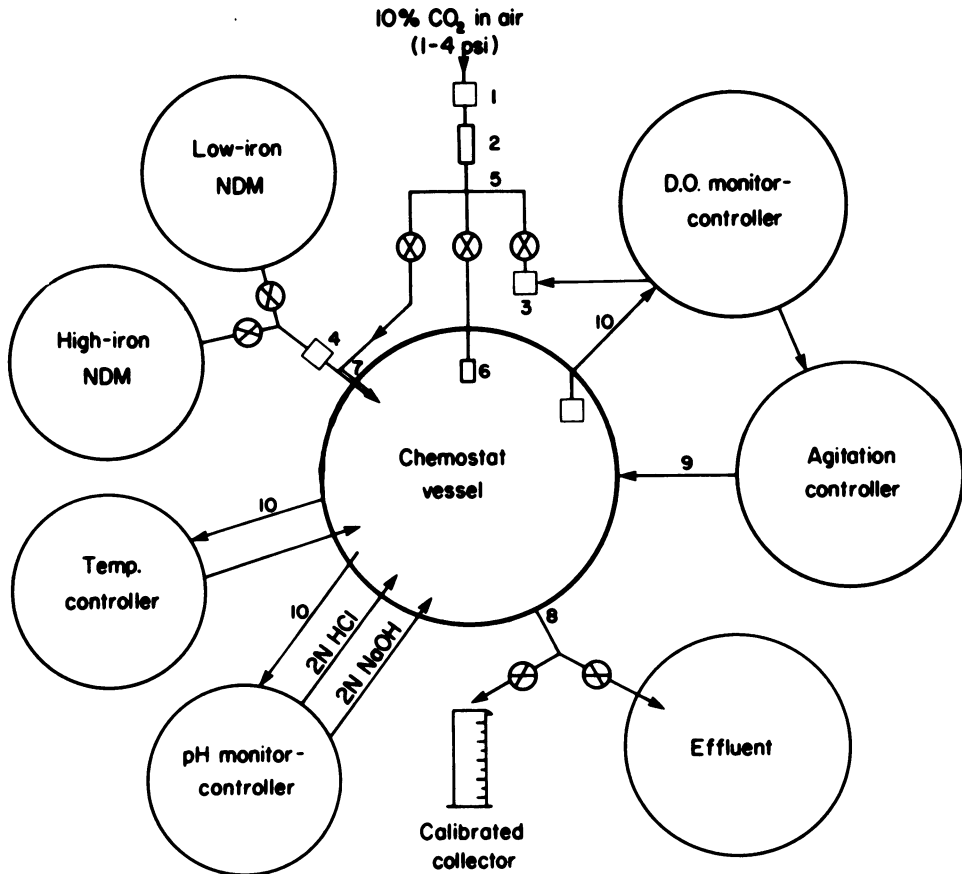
10% $CO_2$ in air
(1-4 psi)

1

2

5

Low-iron NDM

D.O. monitor-controller

3

High-iron NDM

4

7

6

10

Chemostat vessel

9

Agitation controller

10

Temp. controller

10

2N HCl

2N NaOH

8

pH monitor-controller

Effluent

Calibrated collector